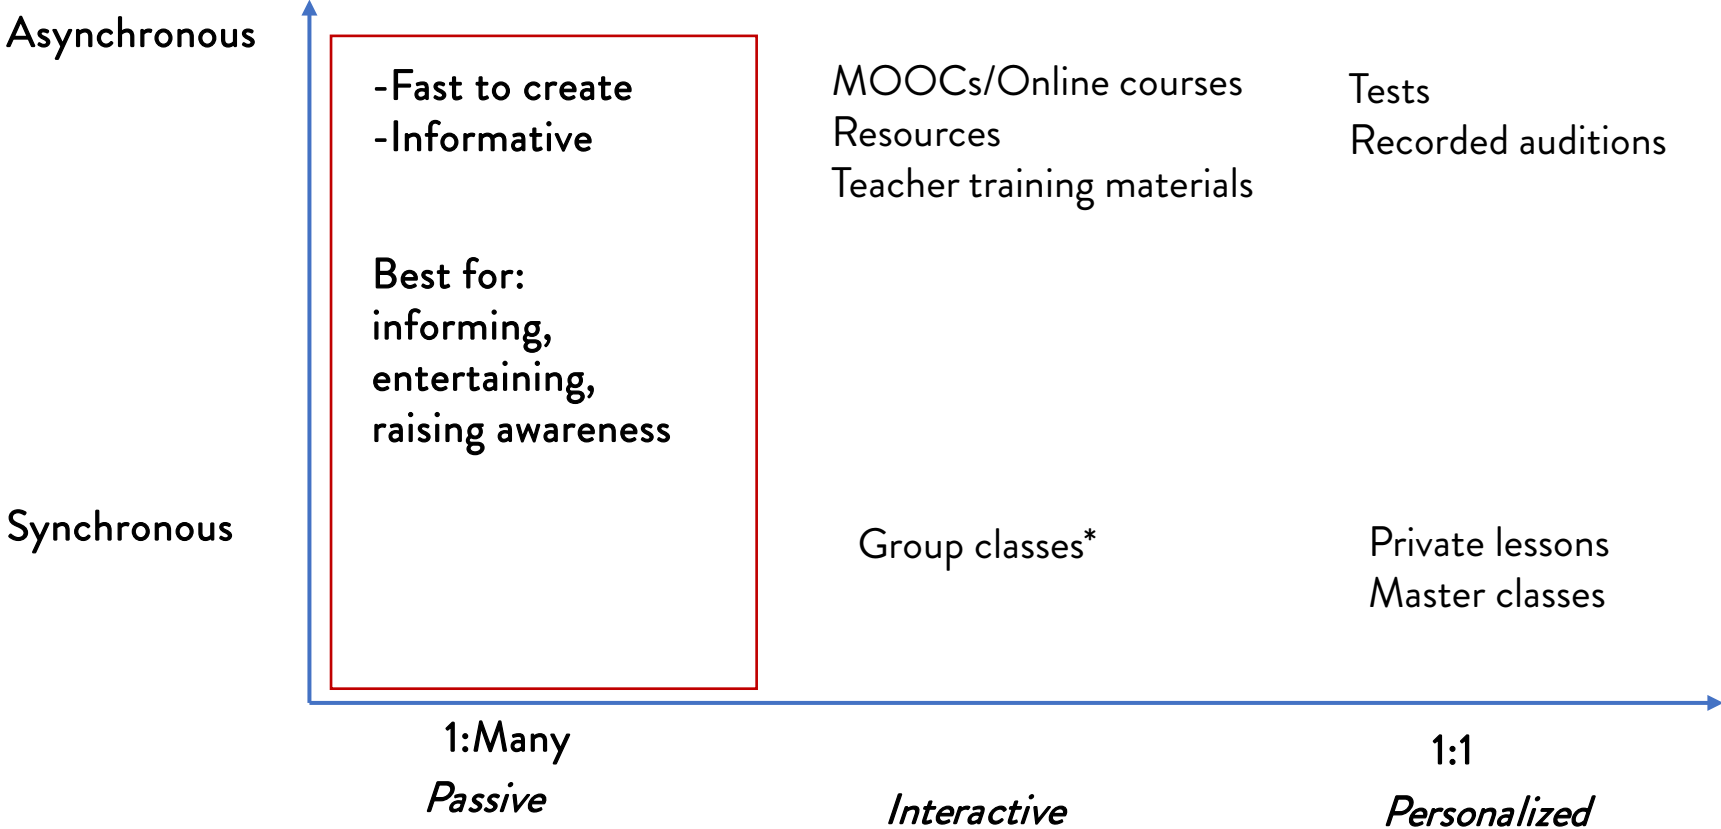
Asynchronous

-Fast to create
-Informative

Best for:
informing,
entertaining,
raising awareness

MOOCs/Online courses
Resources
Teacher training materials

Tests
Recorded auditions

Synchronous

Group classes*

Private lessons
Master classes

1:Many
Passive

Interactive

1:1
Personalized